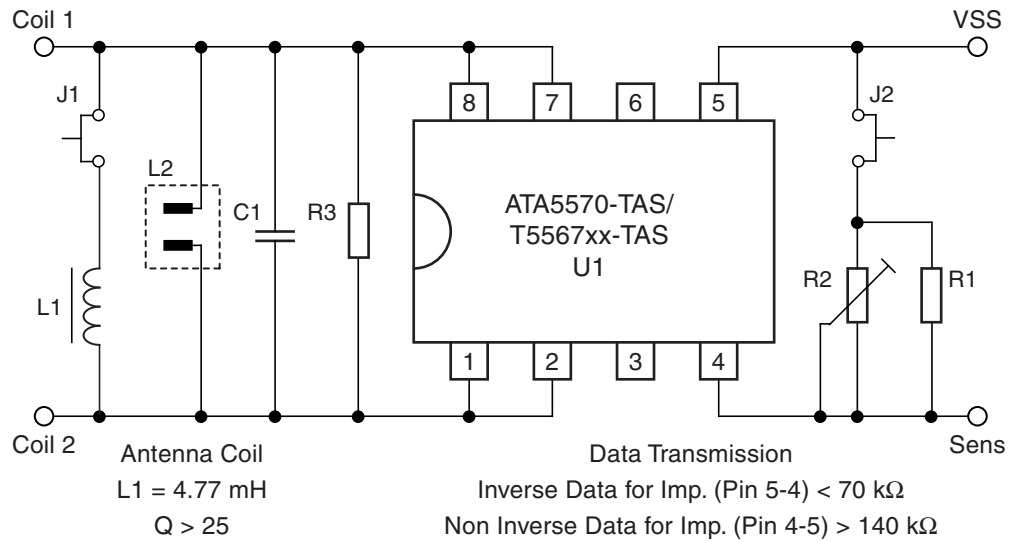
Coil 1

VSS

J1

8

7

6

5

J2

L2

C1

R3

ATA5570-TAS/
T5567xx-TAS
U1

R2

R1

L1

1

2

3

4

Coil 2

Sens

Antenna Coil
L1 = 4.77 mH
Q > 25

Data Transmission
Inverse Data for Imp. (Pin 5-4) < 70 k$\Omega$
Non Inverse Data for Imp. (Pin 4-5) > 140 k$\Omega$